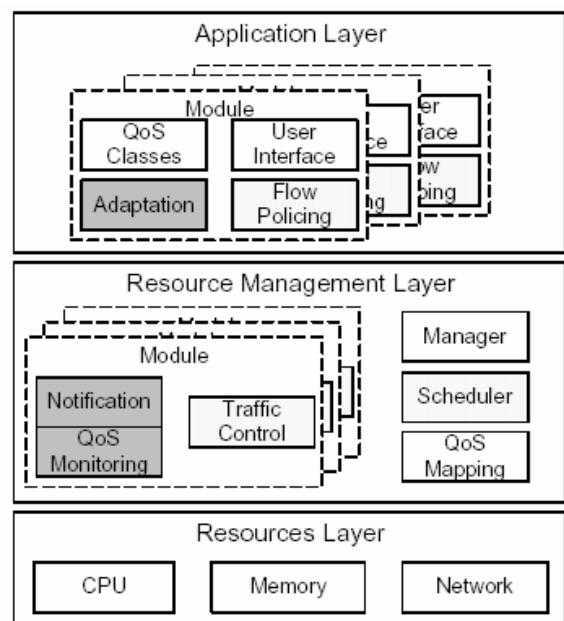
Application Layer

Module

QoS Classes

User Interface

Adaptation

Flow Policing

er
ace

ce

ow
ping

ng

Resource Management Layer

Module

Notification

QoS Monitoring

Traffic Control

Manager

Scheduler

QoS Mapping

Resources Layer

CPU

Memory

Network